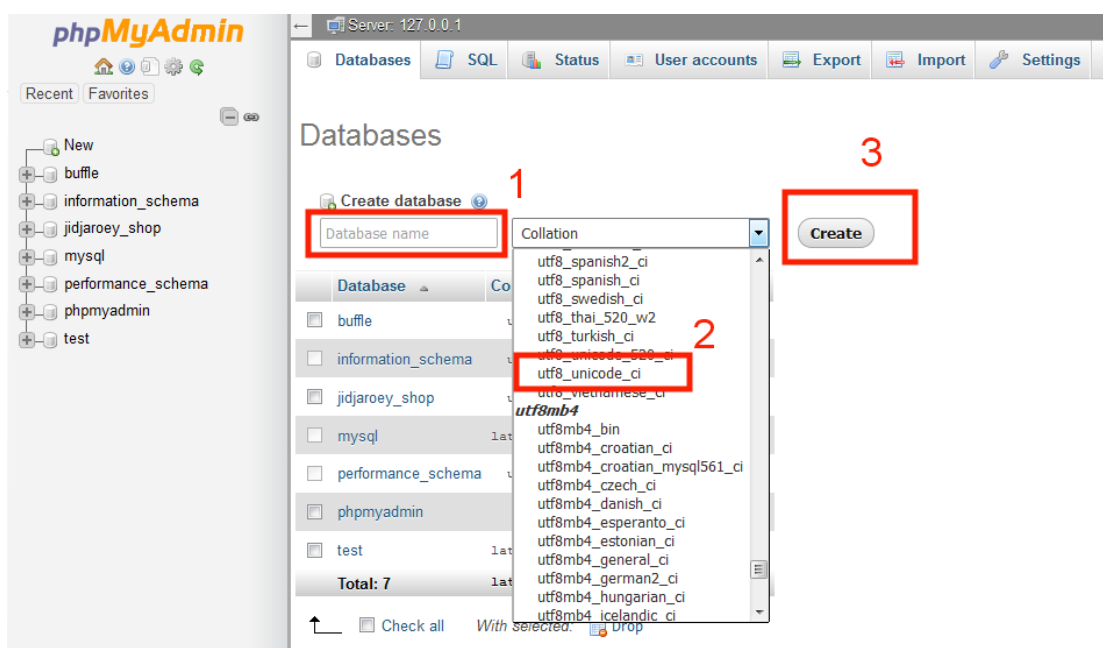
phpMyAdmin

Recent Favorites

New
buffle
information_schema
jidjaroey_shop
mysql
performance_schema
phpmyadmin
test

Server: 127.0.0.1

Databases SQL Status User accounts Export Import Settings

Databases

Create database

1

Database name

Collation

3

Create

utf8_spanish2_ci
utf8_spanish_ci
utf8_swedish_ci
utf8_thai_520_w2
utf8_turkish_ci
utf8_unicode_520_ci
2
utf8_unicode_ci
utf8_vietnamese_ci
utf8mb4
utf8mb4_bin
utf8mb4_croatian_ci
utf8mb4_croatian_mysql561_ci
utf8mb4_czech_ci
utf8mb4_danish_ci
utf8mb4_esperanto_ci
utf8mb4_estonian_ci
utf8mb4_general_ci
utf8mb4_german2_ci
utf8mb4_hungarian_ci
utf8mb4_icelandic_ci

| Database | Co |
|---|---|
| buffle | u |
| information_schema | u |
| jidjaroey_shop | u |
| mysql | lat |
| performance_schema | u |
| phpmyadmin | |
| test | lat |
| Total: 7 | lat |

Check all With selected: Drop